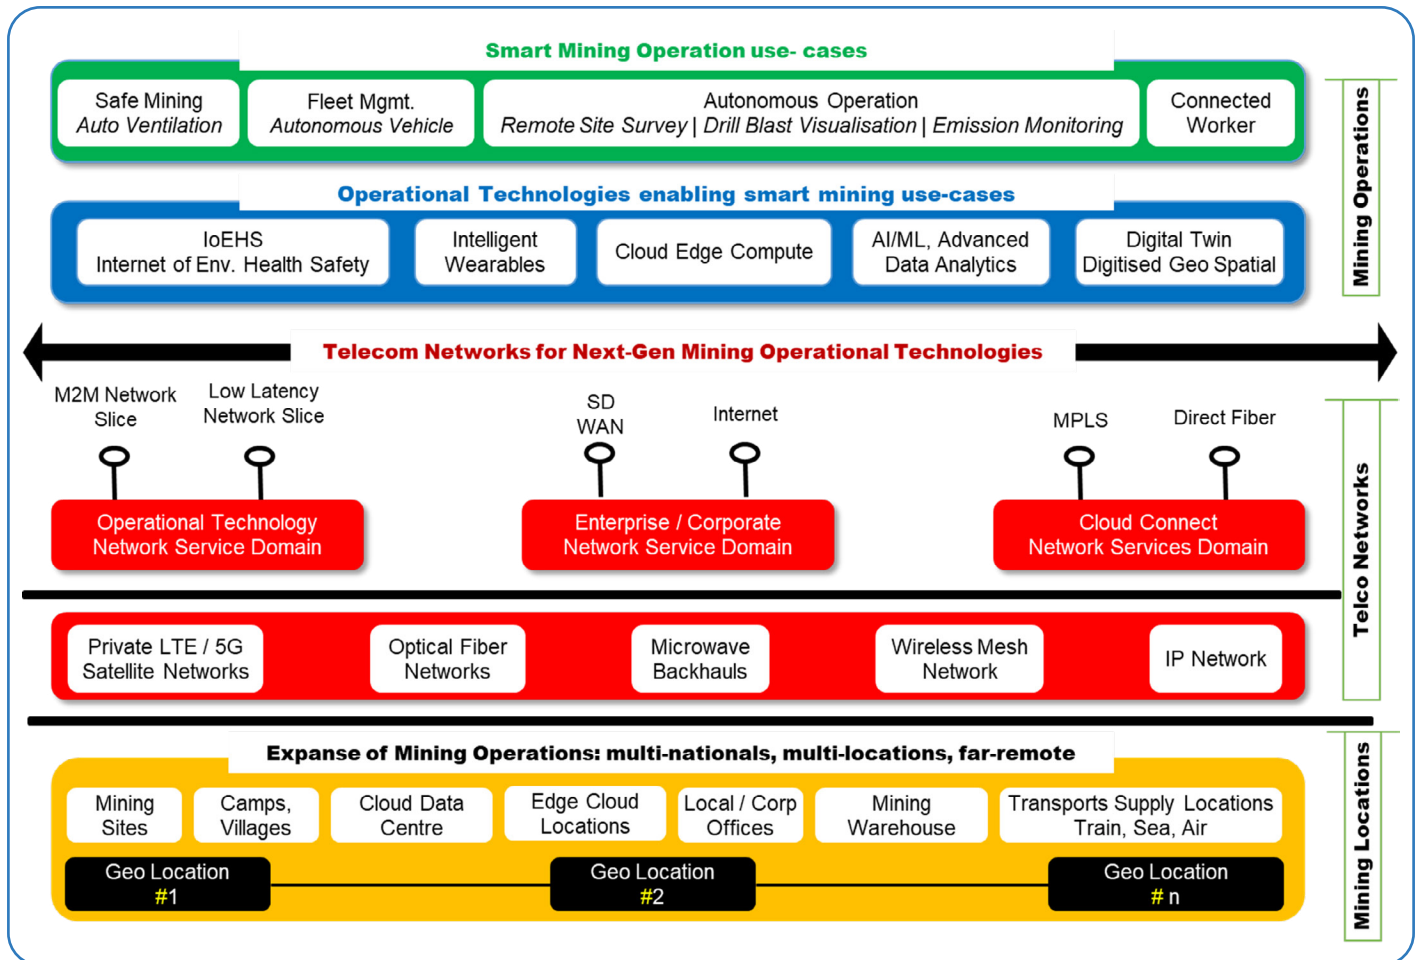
Smart Mining Operation use- cases

Safe Mining
Auto Ventilation

Fleet Mgmt.
Autonomous Vehicle

Autonomous Operation
Remote Site Survey | Drill Blast Visualisation | Emission Monitoring

Connected Worker

Mining Operations

Operational Technologies enabling smart mining use-cases

IoEHS
Internet of Env. Health Safety

Intelligent Wearables

Cloud Edge Compute

AI/ML, Advanced Data Analytics

Digital Twin
Digitised Geo Spatial

Telecom Networks for Next-Gen Mining Operational Technologies

M2M Network Slice

Low Latency Network Slice

SD WAN

Internet

MPLS

Direct Fiber

Operational Technology Network Service Domain

Enterprise / Corporate Network Service Domain

Cloud Connect Network Services Domain

Telco Networks

Private LTE / 5G Satellite Networks

Optical Fiber Networks

Microwave Backhauls

Wireless Mesh Network

IP Network

Expanse of Mining Operations: multi-nationals, multi-locations, far-remote

Mining Sites

Camps, Villages

Cloud Data Centre

Edge Cloud Locations

Local / Corp Offices

Mining Warehouse

Transports Supply Locations
Train, Sea, Air

Geo Location #1

Geo Location #2

Geo Location # n

Mining Locations